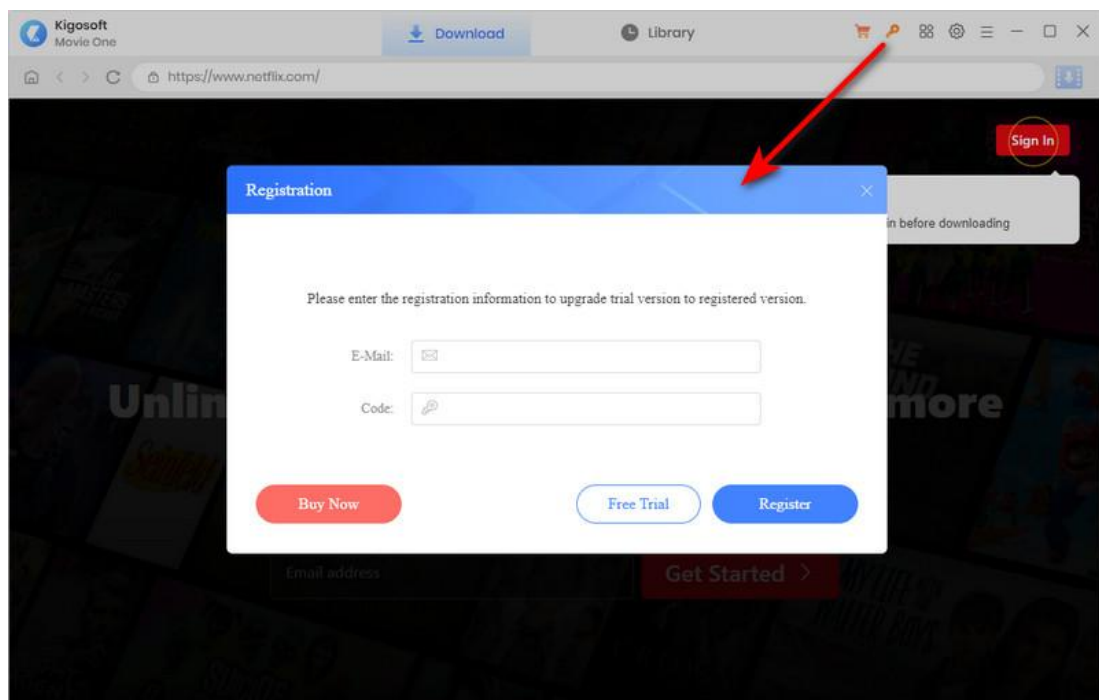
Kigosoft
Movie One

Download

Library

https://www.netflix.com/

Sign In

in before downloading

Unlim

more

Registration

Please enter the registration information to upgrade trial version to registered version.

E-Mail:

Code:

Buy Now

Free Trial

Register

Email address

Get Started